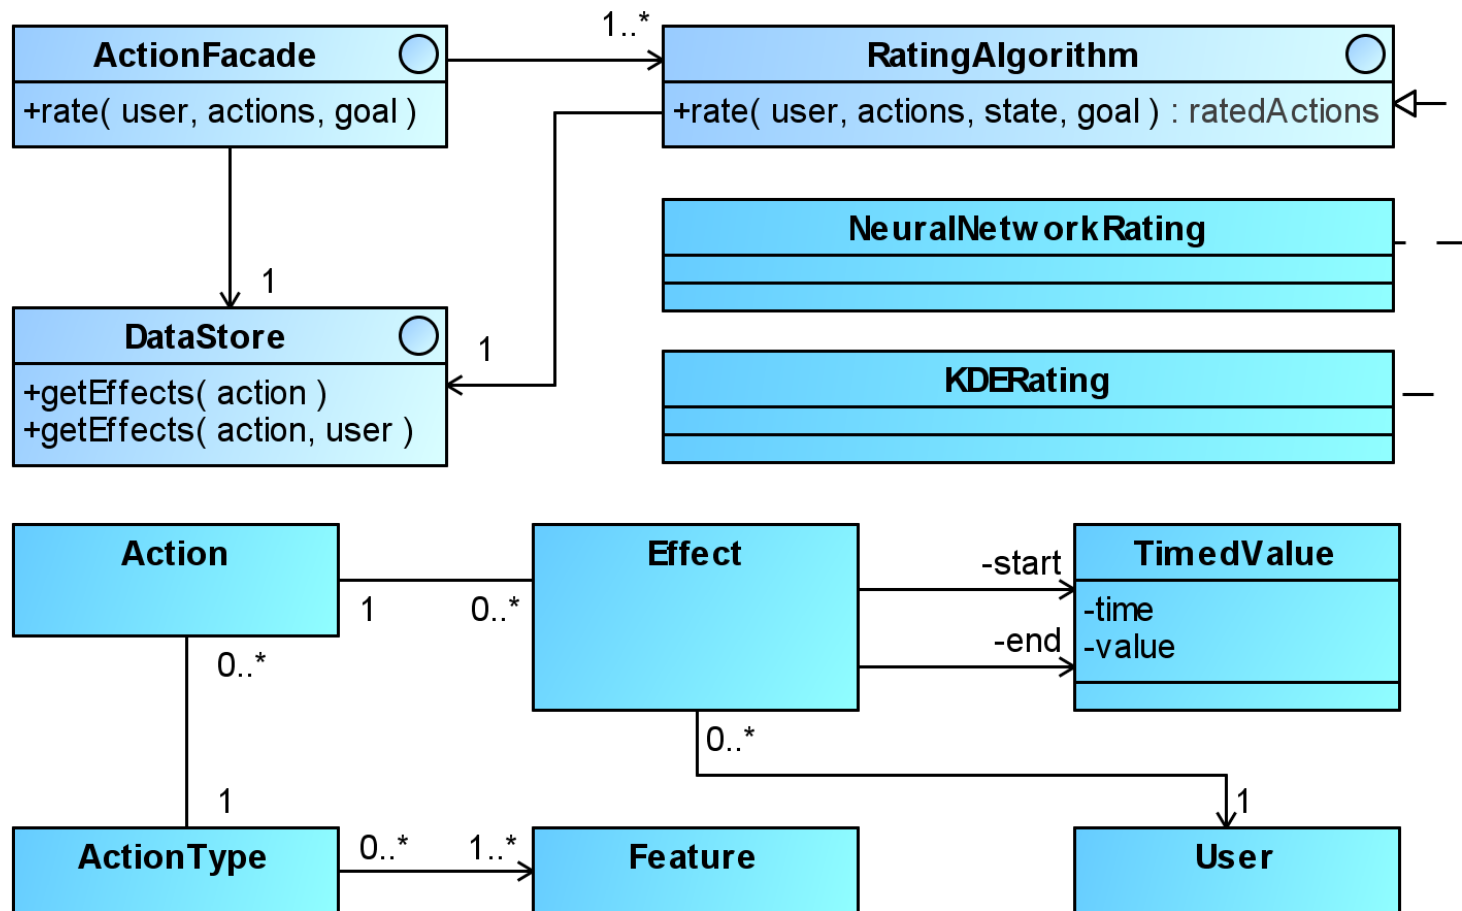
ActionFacade

+rate( user, actions, goal )

1..*

RatingAlgorithm

+rate( user, actions, state, goal ) : ratedActions

NeuralNetworkRating

KDERating

1

DataStore

+getEffects( action )
+getEffects( action, user )

1

Action

1

0..*

Effect

-start

-end

TimedValue

-time
-value

0..*

0..*

1

1

ActionType

0..*

1..*

Feature

User